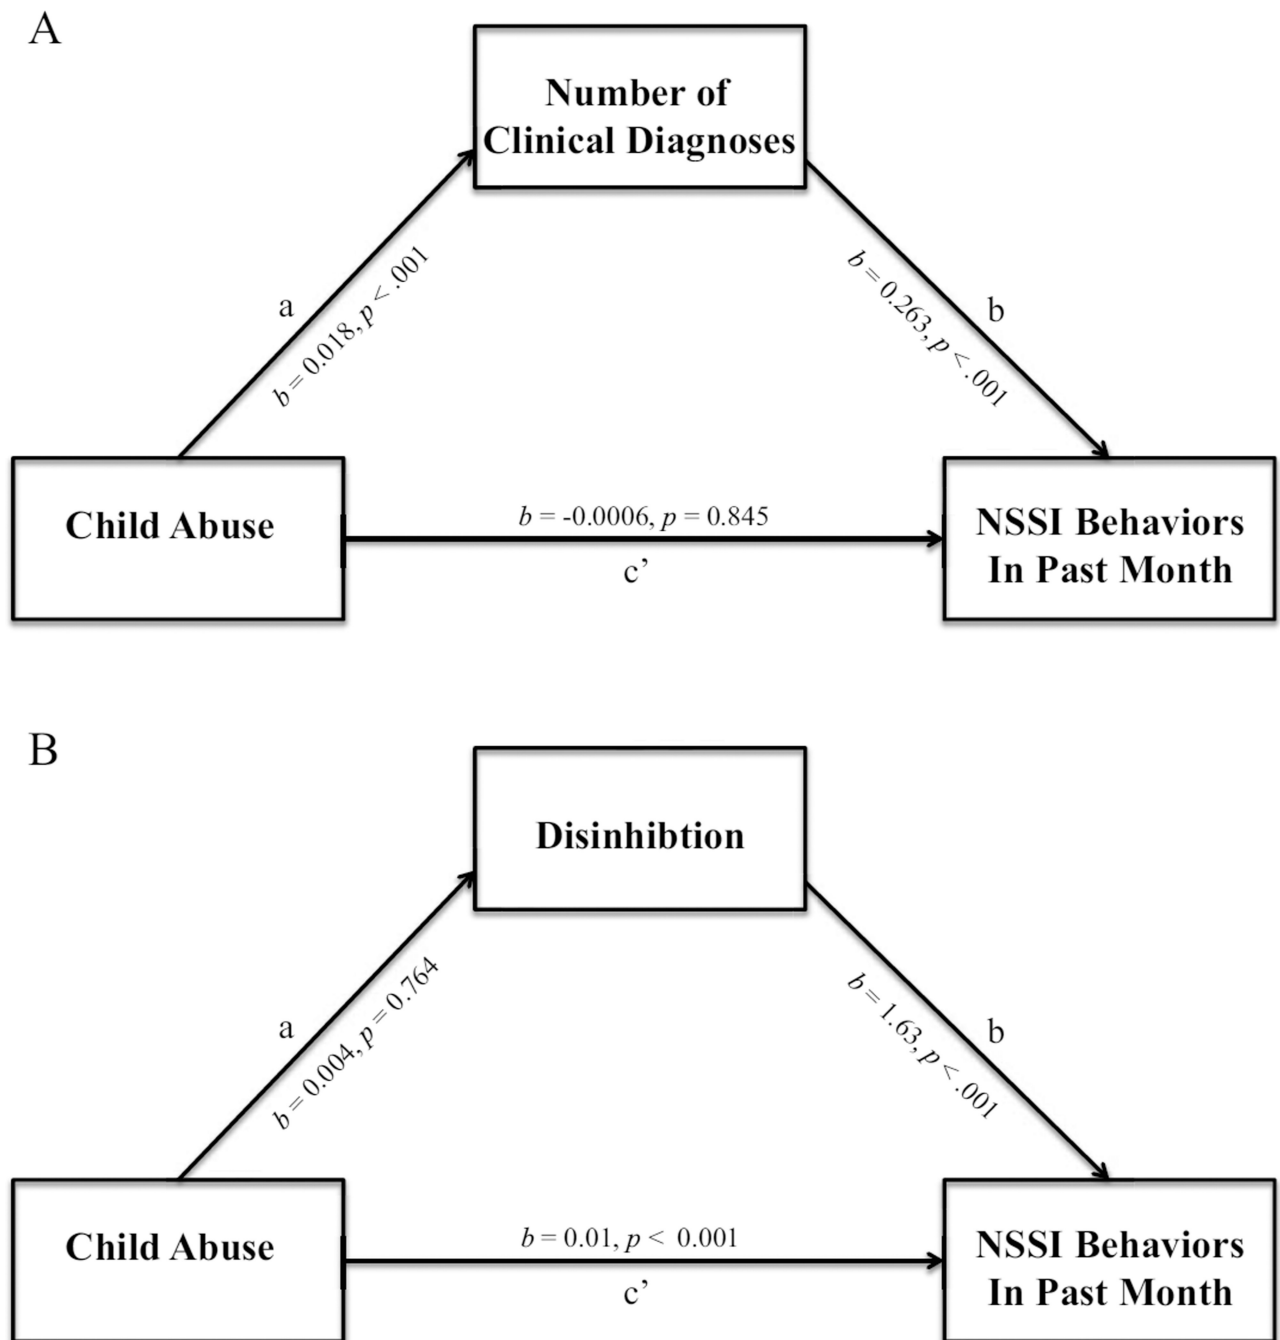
A

Number of Clinical Diagnoses

a

$b = 0.018, p < .001$

$b = 0.263, p < .001$

b

Child Abuse

$b = -0.0006, p = 0.845$

c'

NSSI Behaviors In Past Month

B

Disinhibtion

a

$b = 0.004, p = 0.764$

$b = 1.63, p < .001$

b

Child Abuse

$b = 0.01, p < 0.001$

c'

NSSI Behaviors In Past Month